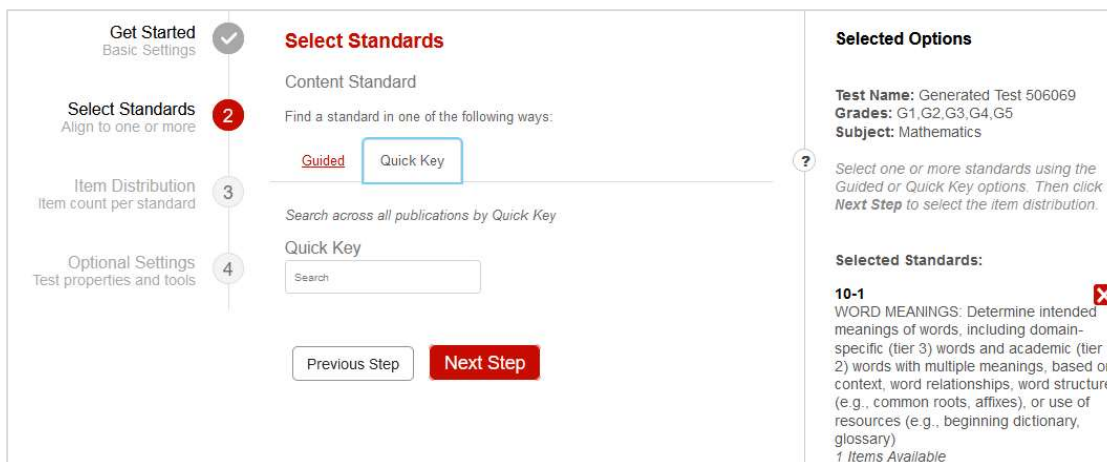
Get Started
Basic Settings

Select Standards
Align to one or more

2

Item Distribution
Item count per standard

3

Optional Settings
Test properties and tools

4

Select Standards

Content Standard

Find a standard in one of the following ways:

Guided

Quick Key

Search across all publications by Quick Key

Quick Key

Search

Previous Step

Next Step

?

Selected Options

Test Name: Generated Test 506069
Grades: G1,G2,G3,G4,G5
Subject: Mathematics

Select one or more standards using the Guided or Quick Key options. Then click Next Step to select the item distribution.

Selected Standards:

10-1
WORD MEANINGS: Determine intended meanings of words, including domain-specific (tier 3) words and academic (tier 2) words with multiple meanings, based o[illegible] context, word relationships, word structure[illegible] (e.g., common roots, affixes), or use of resources (e.g., beginning dictionary, glossary)
1 Items Available